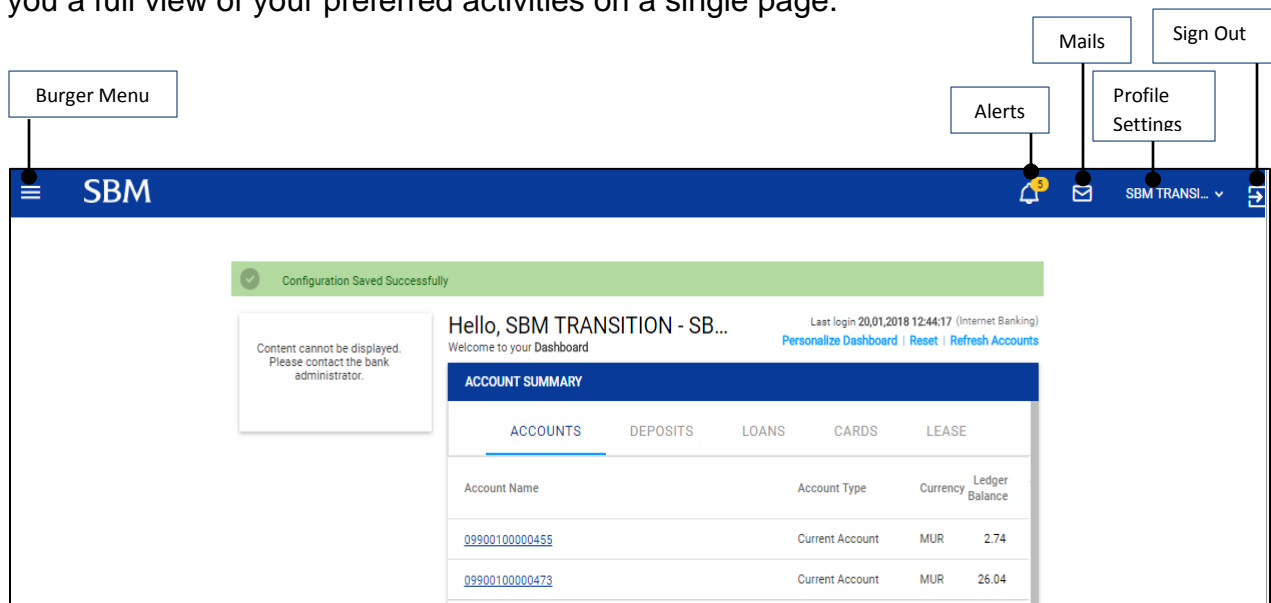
you a full view of your preferred activities on a single page.

Mails

Sign Out

Burger Menu

Alerts

Profile Settings

SBM

5

SBM TRANSI...

Configuration Saved Successfully

Content cannot be displayed. Please contact the bank administrator.

Hello, SBM TRANSITION - SB...
Welcome to your Dashboard

Last login 20,01,2018 12:44:17 (Internet Banking)
Personalize Dashboard | Reset | Refresh Accounts

ACCOUNT SUMMARY

ACCOUNTS DEPOSITS LOANS CARDS LEASE

| Account Name | Account Type | Currency | Ledger Balance |
|---|---|---|---|
| 09900100000455 | Current Account | MUR | 2.74 |
| 09900100000473 | Current Account | MUR | 26.04 |